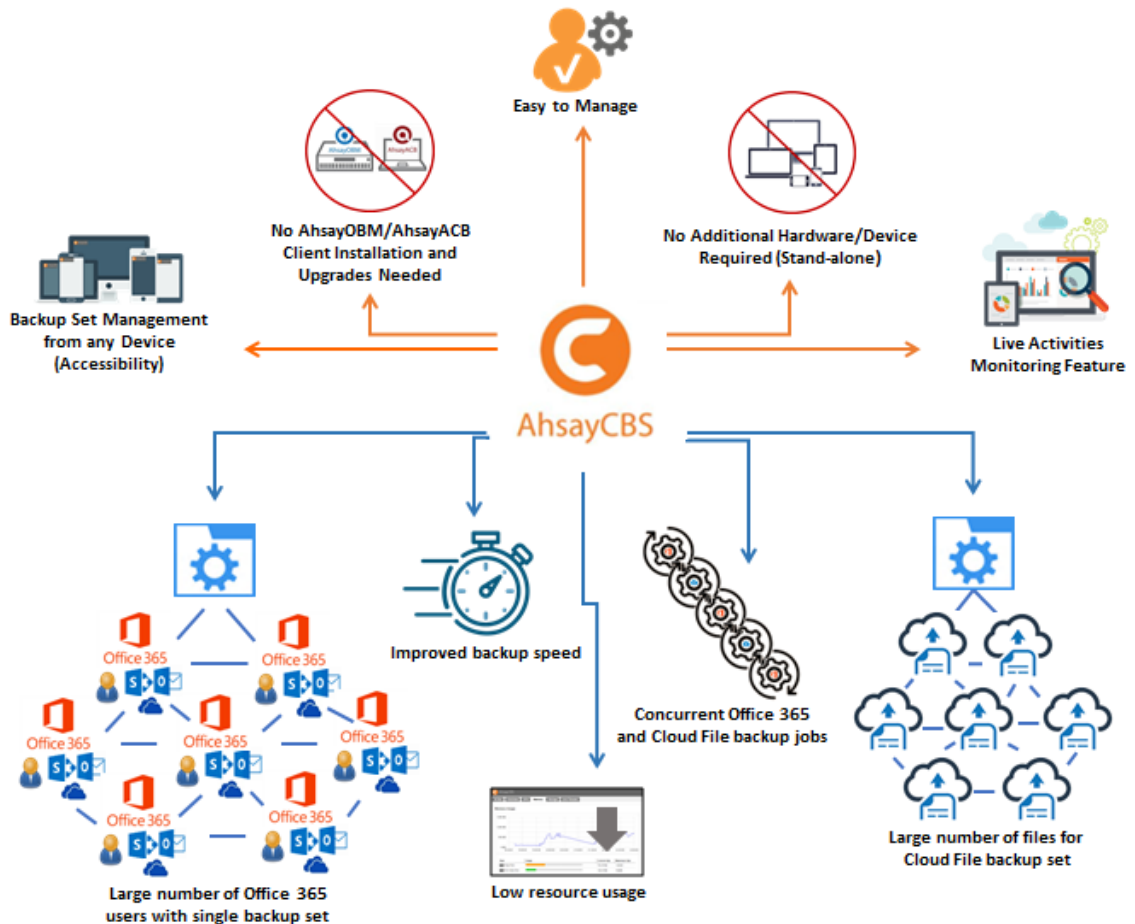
Easy to Manage

AhsayOBM AhsayACB

No AhsayOBM/AhsayACB Client Installation and Upgrades Needed

No Additional Hardware/Device Required (Stand-alone)

Backup Set Management from any Device (Accessibility)

Live Activities Monitoring Feature

AhsayCBS

Office 365

Office 365

Office 365

Office 365

Office 365

Office 365

Office 365

Large number of Office 365 users with single backup set

Improved backup speed

Low resource usage

Concurrent Office 365 and Cloud File backup jobs

Large number of files for Cloud File backup set